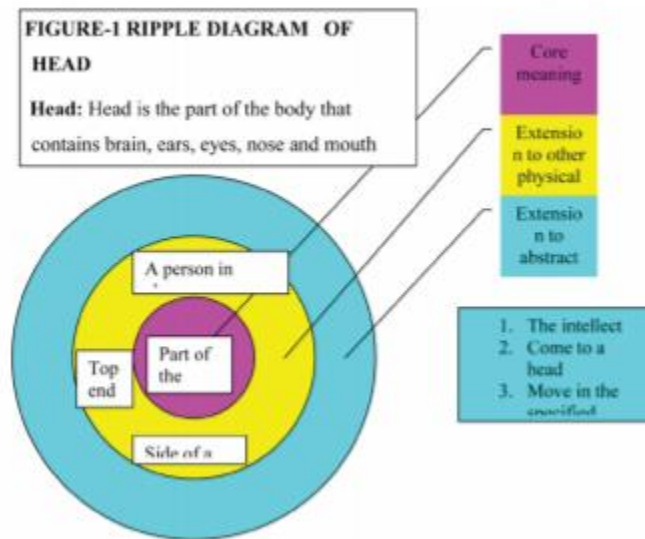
FIGURE-1 RIPPLE DIAGRAM OF HEAD

Head: Head is the part of the body that contains brain, ears, eyes, nose and mouth

Core meaning

Extension to other physical

Extension to abstract

A person in

Top end

Part of the

Side of a

1. The intellect
2. Come to a head
3. Move in the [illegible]